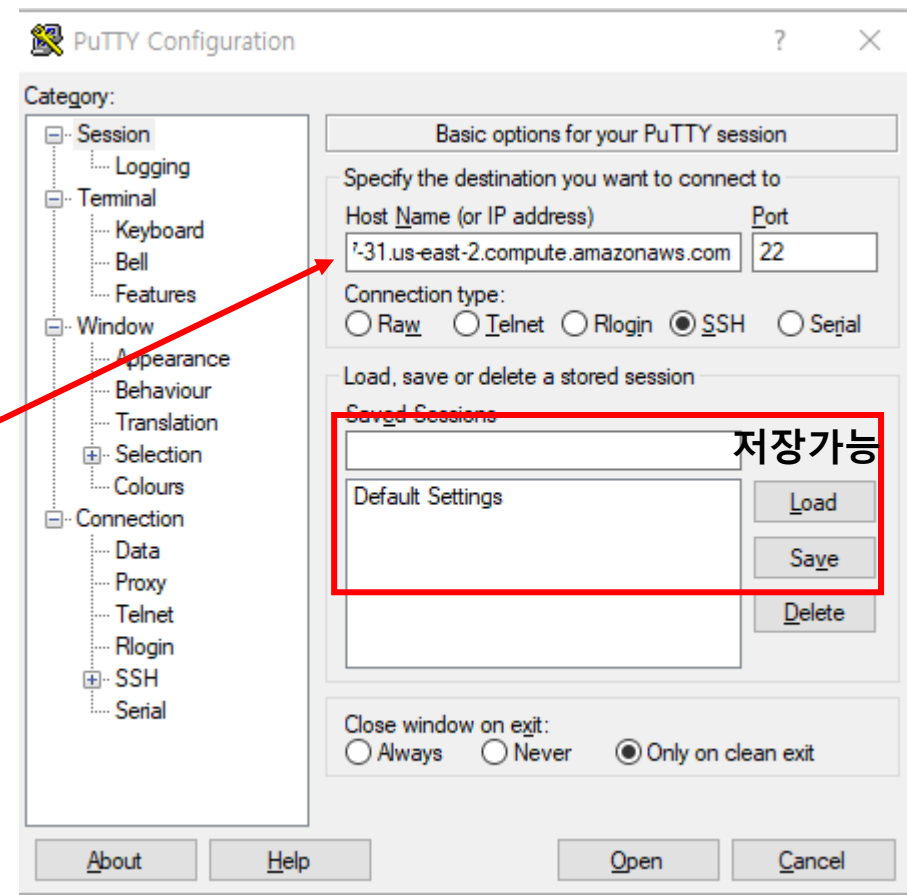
PuTTY Configuration

?

Category:

Session
Logging
Terminal
Keyboard
Bell
Features
Window
Appearance
Behaviour
Translation
Selection
Colours
Connection
Data
Proxy
Telnet
Rlogin
SSH
Serial

Basic options for your PuTTY session

Specify the destination you want to connect to

Host Name (or IP address)

Port

'-31.us-east-2.compute.amazonaws.com

22

Connection type:

Raw Telnet Rlogin SSH Serial

Load, save or delete a stored session

Saved Sessions

저장가능

Default Settings

Load

Save

Delete

Close window on exit:

Always Never Only on clean exit

About

Help

Open

Cancel